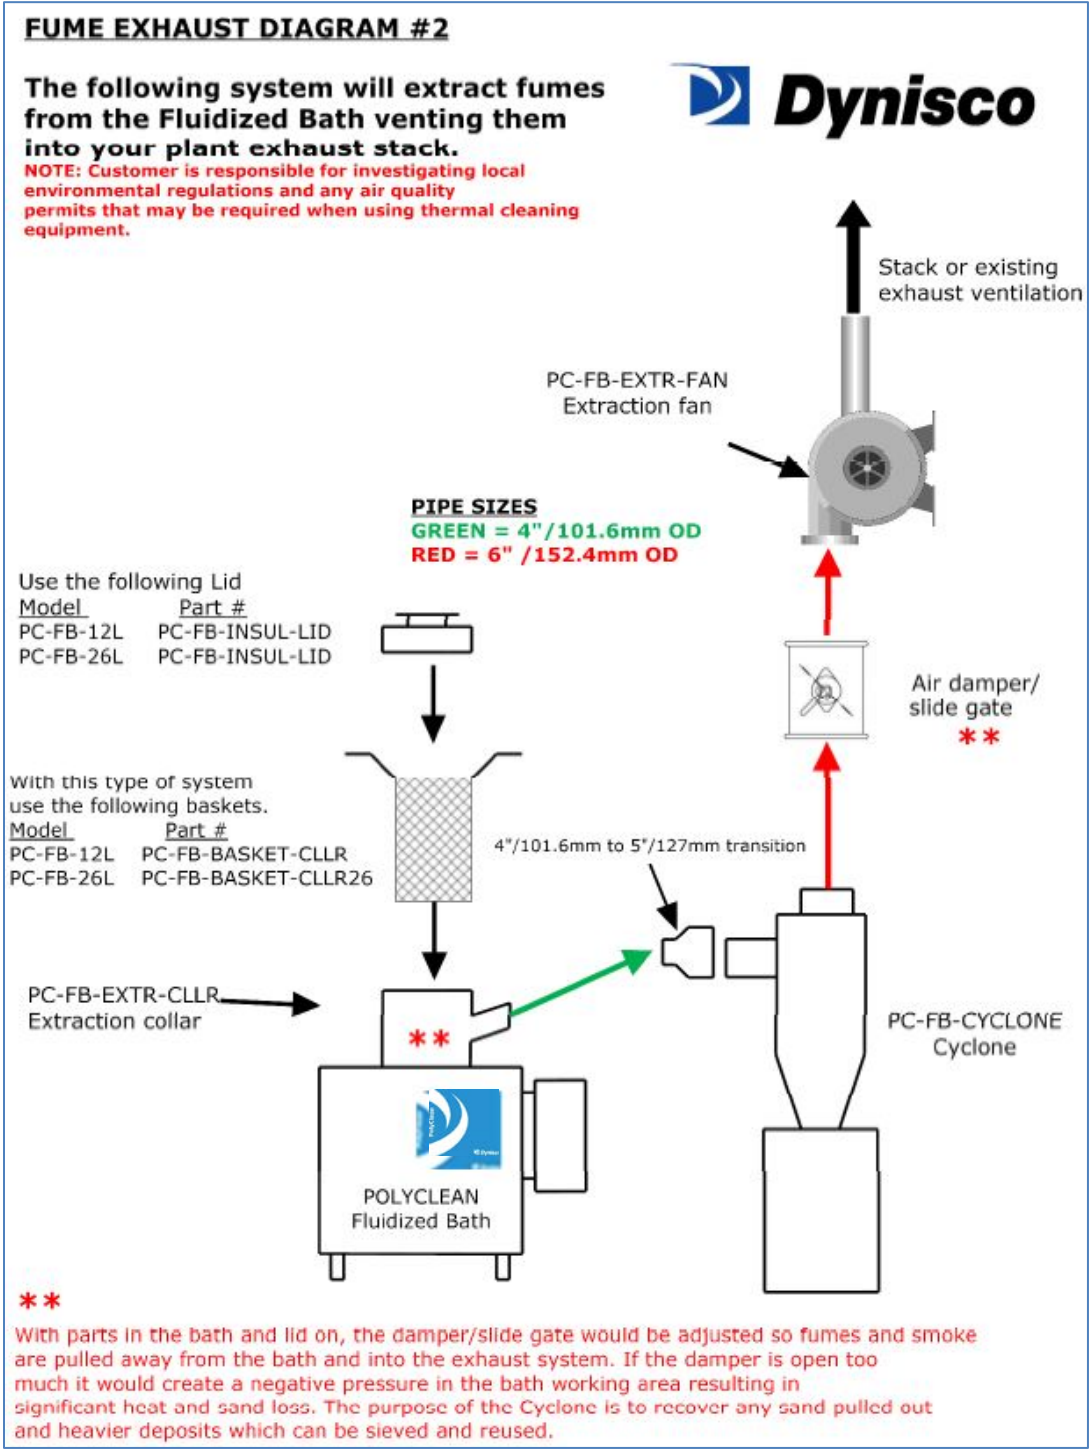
FUME EXHAUST DIAGRAM #2

The following system will extract fumes from the Fluidized Bath venting them into your plant exhaust stack.

NOTE: Customer is responsible for investigating local environmental regulations and any air quality permits that may be required when using thermal cleaning equipment.

Dynisco

Stack or existing exhaust ventilation

PC-FB-EXTR-FAN
Extraction fan

PIPE SIZES
GREEN = 4"/101.6mm OD
RED = 6" /152.4mm OD

Use the following Lid

| Model | Part # |
|---|---|
| PC-FB-12L | PC-FB-INSUL-LID |
| PC-FB-26L | PC-FB-INSUL-LID |

Air damper/ slide gate
**

With this type of system use the following baskets.

| Model | Part # |
|---|---|
| PC-FB-12L | PC-FB-BASKET-CLLR |
| PC-FB-26L | PC-FB-BASKET-CLLR26 |

4"/101.6mm to 5"/127mm transition

PC-FB-EXTR-CLLR
Extraction collar

**

PC-FB-CYCLONE
Cyclone

POLYCLEAN
Fluidized Bath

**
With parts in the bath and lid on, the damper/slide gate would be adjusted so fumes and smoke are pulled away from the bath and into the exhaust system. If the damper is open too much it would create a negative pressure in the bath working area resulting in significant heat and sand loss. The purpose of the Cyclone is to recover any sand pulled out and heavier deposits which can be sieved and reused.